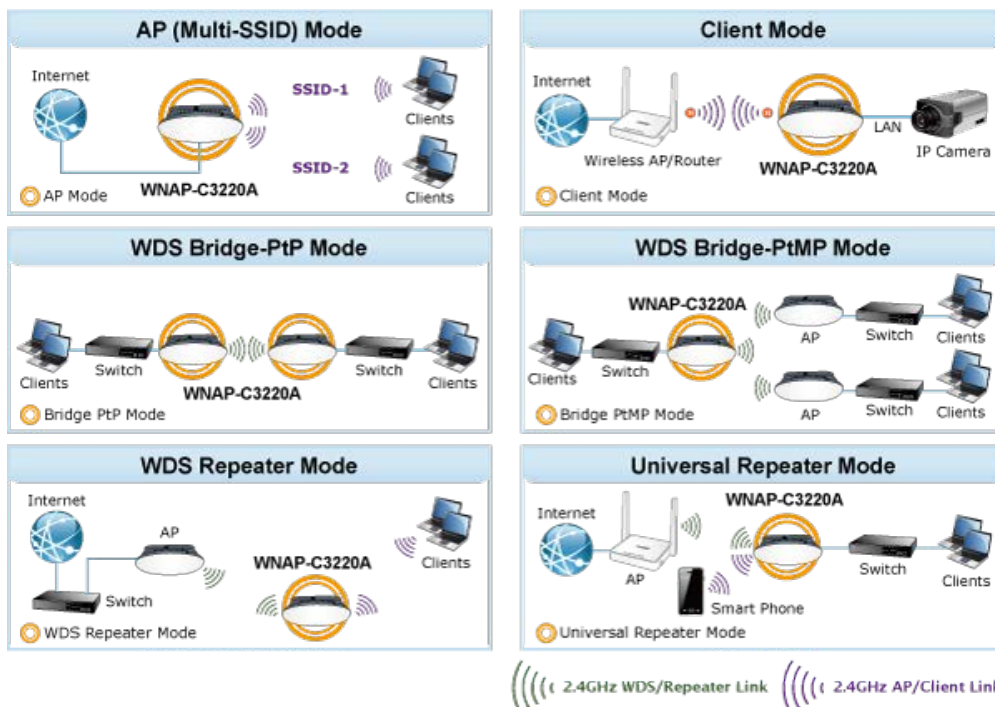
AP (Multi-SSID) Mode

Internet

SSID-1

Clients

SSID-2

Clients

AP Mode

WNAP-C3220A

Client Mode

Internet

LAN

Wireless AP/Router

WNAP-C3220A

IP Camera

Client Mode

WDS Bridge-PtP Mode

Clients

Switch

WNAP-C3220A

Switch

Clients

Bridge PtP Mode

WDS Bridge-PtMP Mode

WNAP-C3220A

AP

Switch

Clients

Clients

Switch

AP

Switch

Clients

Bridge PtMP Mode

WDS Repeater Mode

Internet

AP

Clients

WNAP-C3220A

Switch

WDS Repeater Mode

Universal Repeater Mode

Internet

WNAP-C3220A

AP

Switch

Clients

Smart Phone

Universal Repeater Mode

2.4GHz WDS/Repeater Link

2.4GHz AP/Client Lin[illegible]